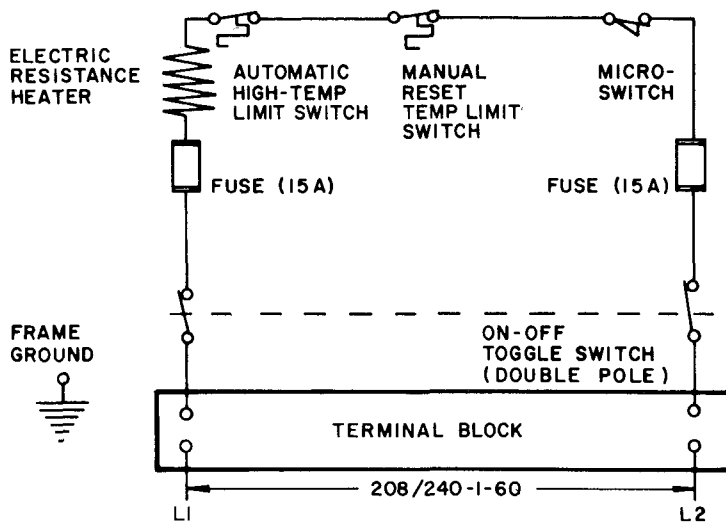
ELECTRIC RESISTANCE HEATER

AUTOMATIC HIGH-TEMP LIMIT SWITCH

MANUAL RESET TEMP LIMIT SWITCH

MICRO-SWITCH

FUSE (15A)

FUSE (15A)

FRAME GROUND

ON-OFF TOGGLE SWITCH (DOUBLE POLE)

TERMINAL BLOCK

208/240-1-60

L1

L2